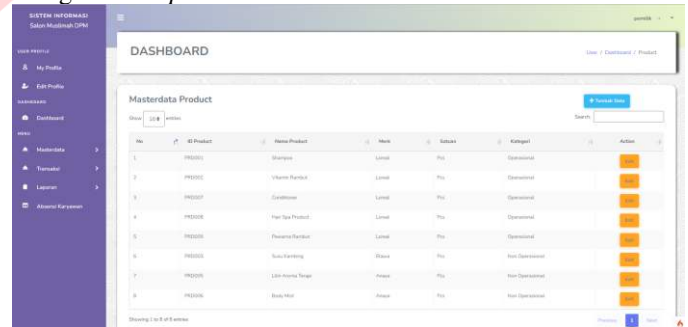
SISTEM INFORMASI
Salon Muslimah DPM

USER PROFILE
My Profile
Edit Profile
DASHBOARD
Dashboard
MENU
Masterdata
Transaksi
Laporan
Absensi Karyawan

pemilik

DASHBOARD

User / Dashboard / Product

Masterdata Product

+ Tambah Data

Show 10 entries

Search:

| No | ID Product | Nama Product | Merk | Satuan | Kategori | Action |
|---|---|---|---|---|---|---|
| 1 | PRD001 | Shampoo | Loreal | Pcs | Operasional | Edit |
| 2 | PRD002 | Vitamin Rambut | Loreal | Pcs | Operasional | Edit |
| 3 | PRD007 | Conditioner | Loreal | Pcs | Operasional | Edit |
| 4 | PRD008 | Hair Spa Product | Loreal | Pcs | Operasional | Edit |
| 5 | PRD009 | Pewarna Rambut | Loreal | Pcs | Operasional | Edit |
| 6 | PRD003 | Susu Kambing | Enaca | Pcs | Non Operasional | Edit |
| 7 | PRD005 | Lilin Aroma Terapi | Anasa | Pcs | Non Operasional | Edit |
| 8 | PRD006 | Body Mist | Anasa | Pcs | Non Operasional | Edit |

Showing 1 to 8 of 8 entries

Previous 1 Next